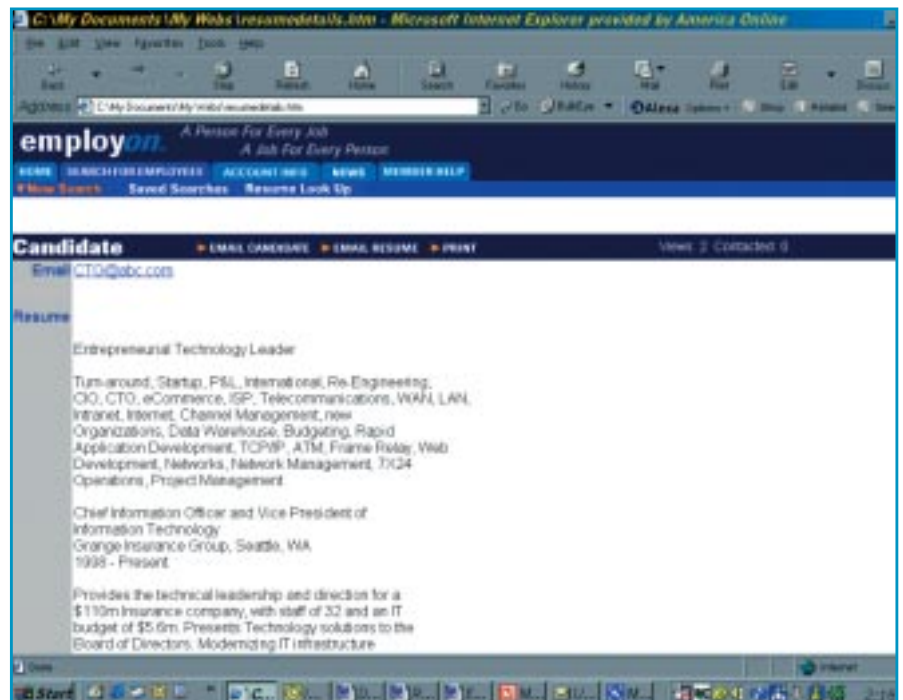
C:\My Documents\My Webs\resumedetails.htm - Microsoft Internet Explorer provided by America Online

File Edit View Favorites Tools Help

Back Forward Stop Refresh Home Search Favorites History Mail Print Edit Discuss

Address C:\My Documents\My Webs\resumedetails.htm

Go Links

employon. A Person For Every Job A Job For Every Person

HOME SEARCH FOR EMPLOYEES ACCOUNT INFO NEWS MEMBER HELP

New Search Saved Searches Resume Look Up

Candidate EMAIL CANDIDATE EMAIL RESUME PRINT Views: 2 Contacted: 0

Email CTO@abc.com

Resume

Entrepreneurial Technology Leader

Turn-around, Startup, P&L, International, Re-Engineering, CIO, CTO, eCommerce, ISP, Telecommunications, WAN, LAN, Intranet, Internet, Channel Management, new Organizations, Data Warehouse, Budgeting, Rapid Application Development, TCP/IP, ATM, Frame Relay, Web Development, Networks, Network Management, 7X24 Operations, Project Management

Chief Information Officer and Vice President of Information Technology
Grange Insurance Group, Seattle, WA
1998 - Present

Provides the technical leadership and direction for a $110m insurance company, with staff of 32 and an IT budget of $5.6m. Presents Technology solutions to the Board of Directors. Modernizing IT infrastructure

Done Internet

Start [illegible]